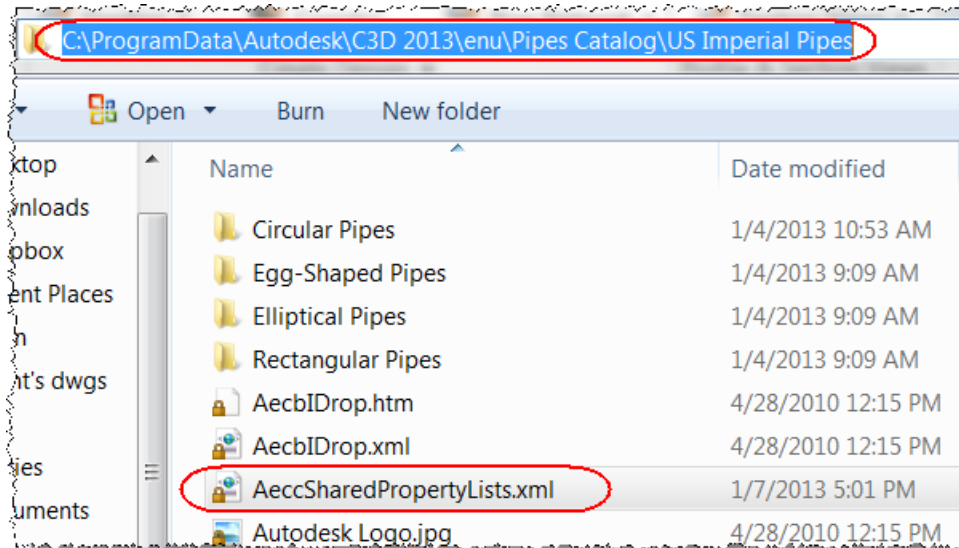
C:\ProgramData\Autodesk\C3D 2013\enu\Pipes Catalog\US Imperial Pipes

Open Burn New folder

ktop
vnloads
pbox
ent Places
n
t's dwgs

ies
uments

| Name | Date modified |
|---|---|
| Circular Pipes | 1/4/2013 10:53 AM |
| Egg-Shaped Pipes | 1/4/2013 9:09 AM |
| Elliptical Pipes | 1/4/2013 9:09 AM |
| Rectangular Pipes | 1/4/2013 9:09 AM |
| AecbIDrop.htm | 4/28/2010 12:15 PM |
| AecbIDrop.xml | 4/28/2010 12:15 PM |
| AeccSharedPropertyLists.xml | 1/7/2013 5:01 PM |
| Autodesk Logo.jpg | 4/28/2010 12:15 PM |